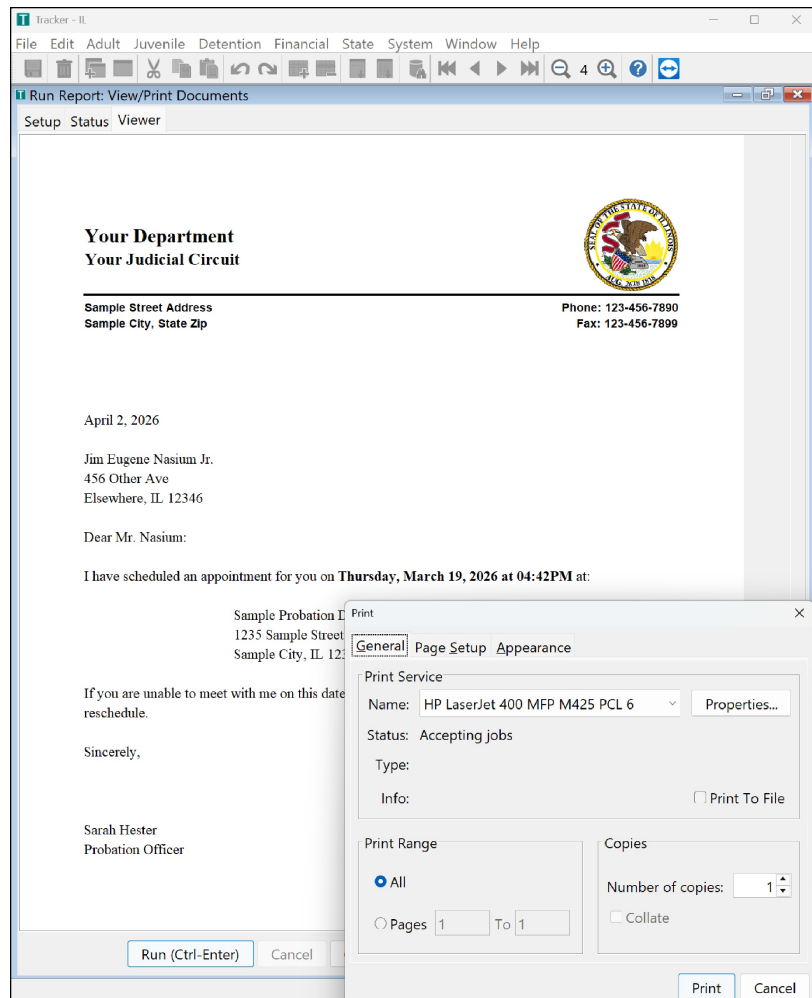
Tracker - IL

File Edit Adult Juvenile Detention Financial State System Window Help

4

Run Report: View/Print Documents

Setup Status Viewer

Your Department
Your Judicial Circuit

SEAL OF THE STATE OF ILLINOIS AUG. 26TH 1818

Sample Street Address
Sample City, State Zip

Phone: 123-456-7890
Fax: 123-456-7899

April 2, 2026

Jim Eugene Nasium Jr.
456 Other Ave
Elsewhere, IL 12346

Dear Mr. Nasium:

I have scheduled an appointment for you on **Thursday, March 19, 2026 at 04:42PM** at:

Sample Probation D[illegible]
1235 Sample Street
Sample City, IL 12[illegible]

If you are unable to meet with me on this date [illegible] reschedule.

Sincerely,

Sarah Hester
Probation Officer

Run (Ctrl-Enter) Cancel

Print

General Page Setup Appearance

Print Service

Name: HP LaserJet 400 MFP M425 PCL 6 Properties...

Status: Accepting jobs

Type:

Info: Print To File

Print Range

All

Pages 1 To 1

Copies

Number of copies: 1

Collate

Print Cancel